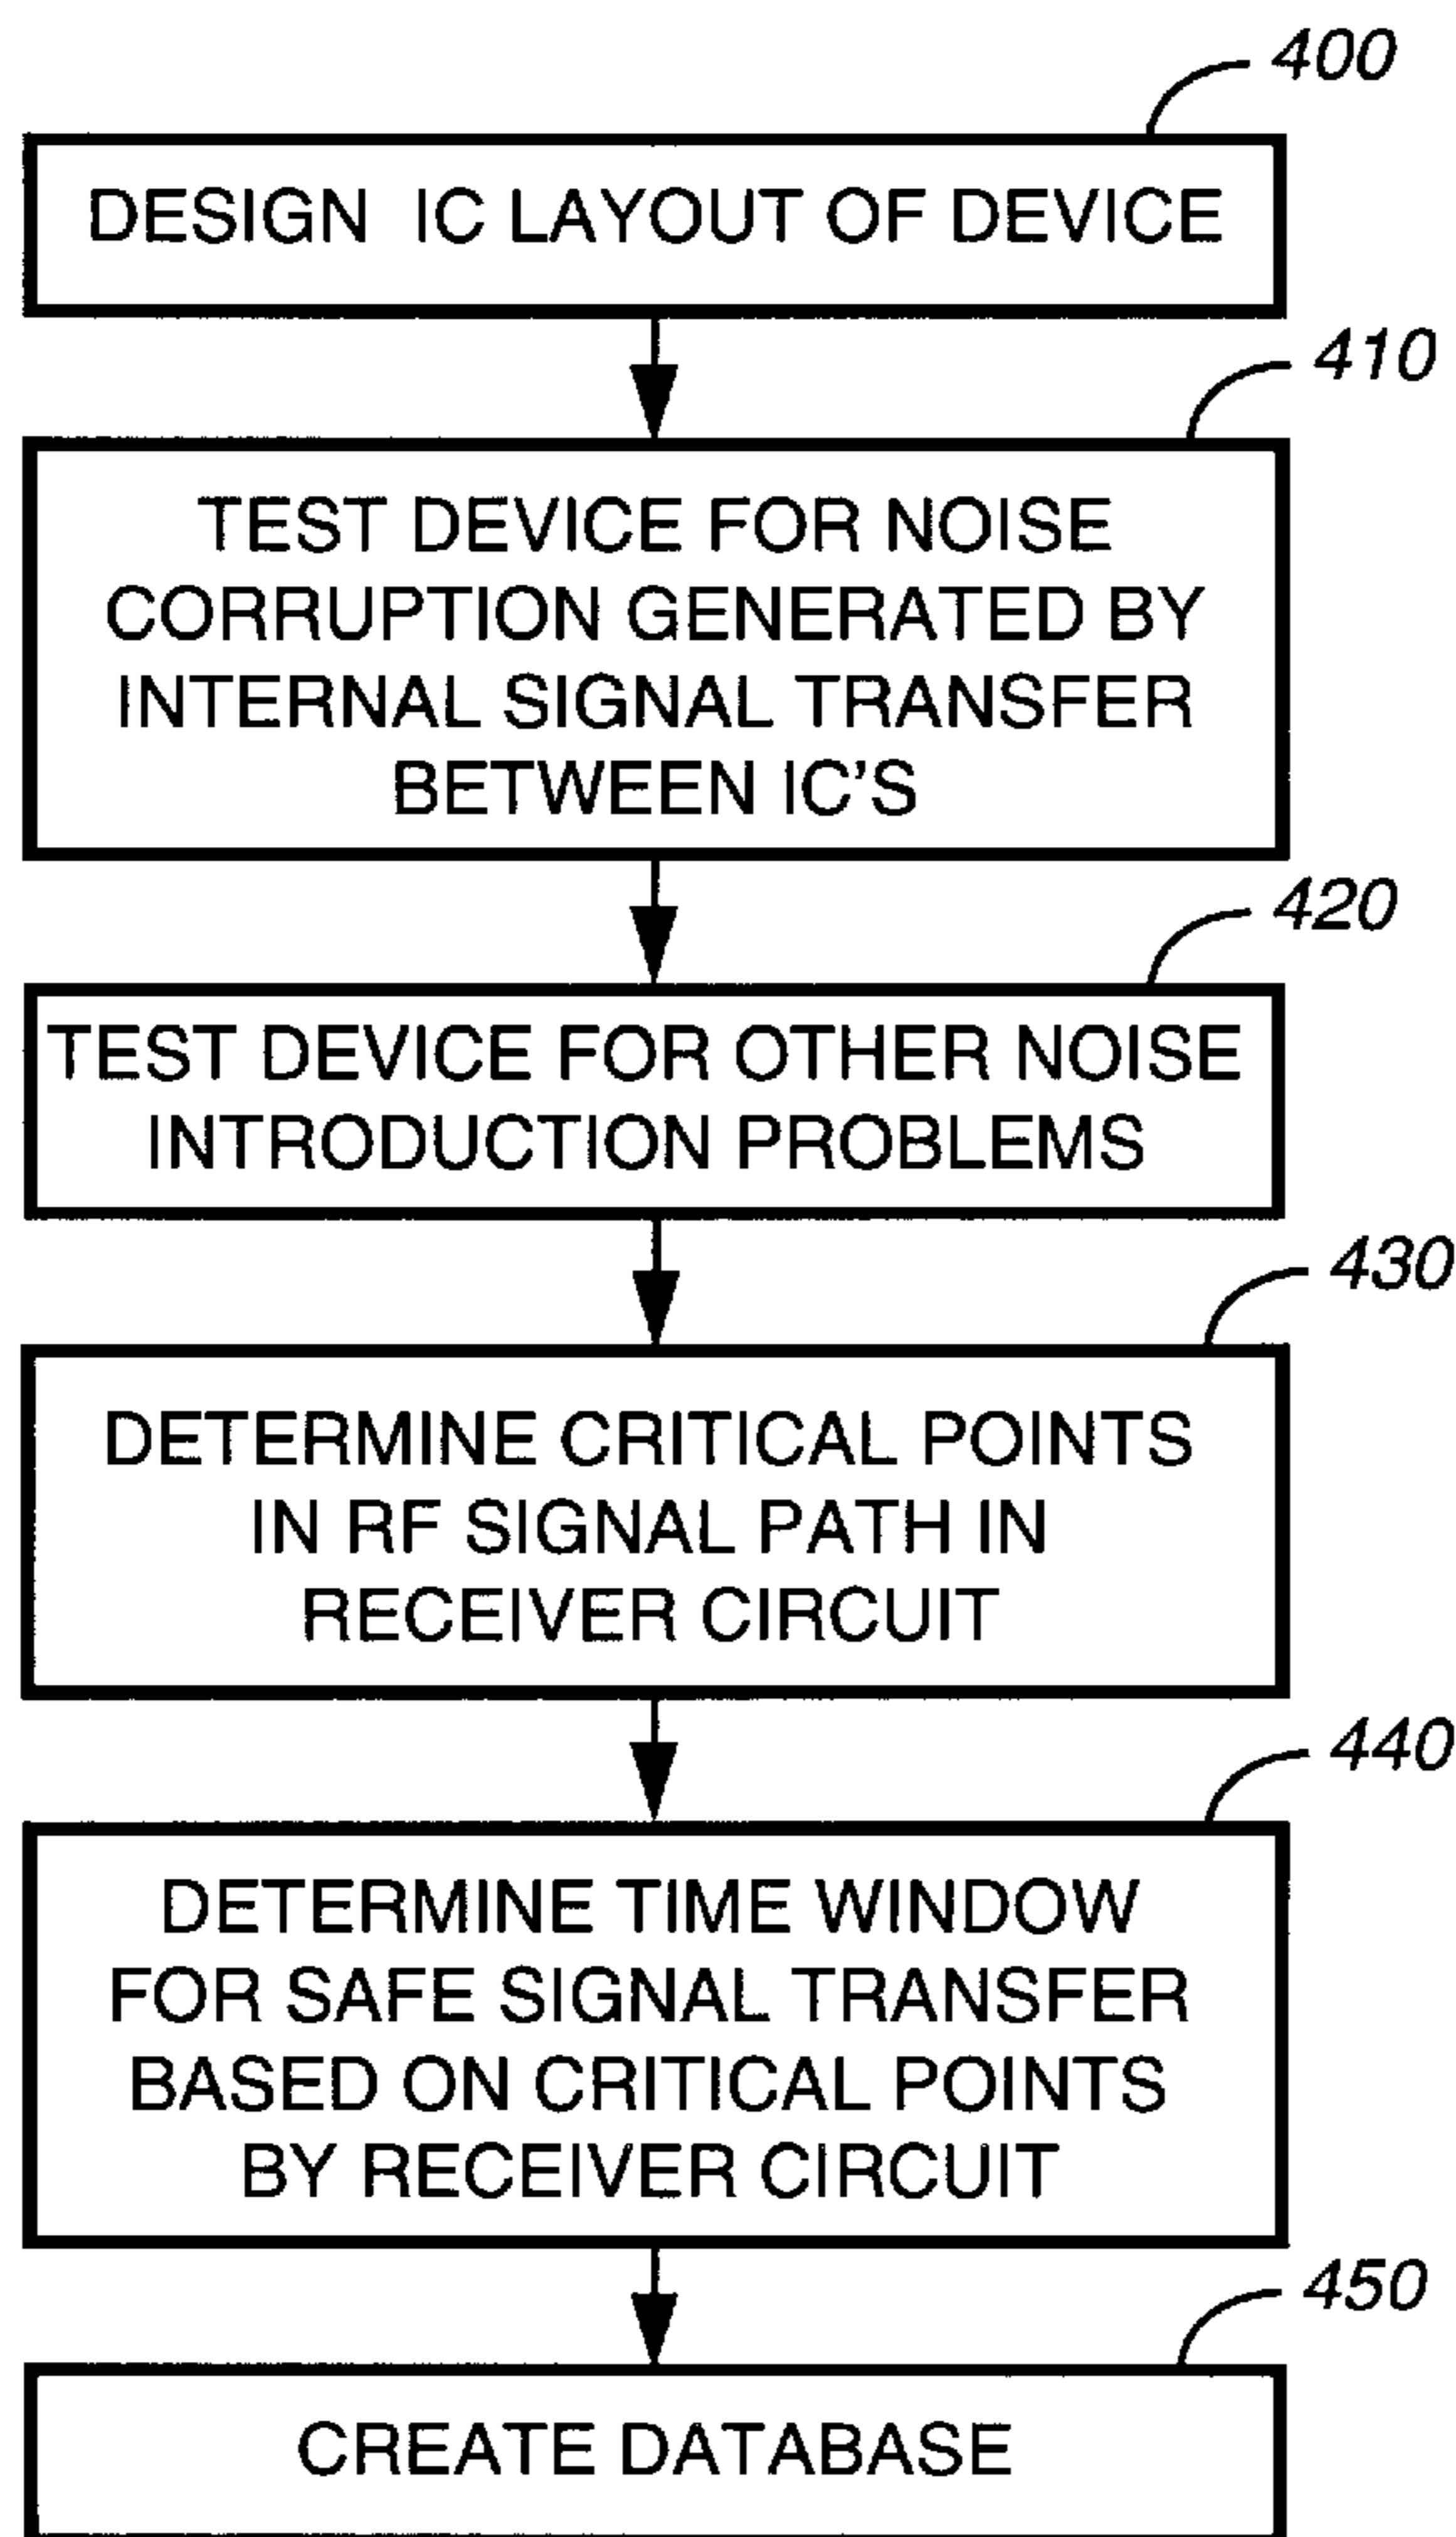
400

DESIGN IC LAYOUT OF DEVICE

410

TEST DEVICE FOR NOISE CORRUPTION GENERATED BY INTERNAL SIGNAL TRANSFER BETWEEN IC'S

420

TEST DEVICE FOR OTHER NOISE INTRODUCTION PROBLEMS

430

DETERMINE CRITICAL POINTS IN RF SIGNAL PATH IN RECEIVER CIRCUIT

440

DETERMINE TIME WINDOW FOR SAFE SIGNAL TRANSFER BASED ON CRITICAL POINTS BY RECEIVER CIRCUIT

450

CREATE DATABASE